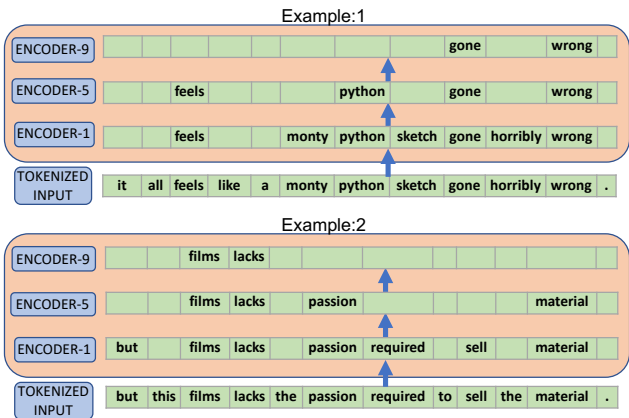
Example:1

ENCODER-9

| | | | | | | | | gone | | wrong | |
|---|---|---|---|---|---|---|---|---|---|---|---|

ENCODER-5

| | | feels | | | | python | | gone | | wrong | |
|---|---|---|---|---|---|---|---|---|---|---|---|

ENCODER-1

| | | feels | | | monty | python | sketch | gone | horribly | wrong | |
|---|---|---|---|---|---|---|---|---|---|---|---|

TOKENIZED INPUT

| it | all | feels | like | a | monty | python | sketch | gone | horribly | wrong | . |
|---|---|---|---|---|---|---|---|---|---|---|---|

Example:2

ENCODER-9

| | | films | lacks | | | | | | | | |
|---|---|---|---|---|---|---|---|---|---|---|---|

ENCODER-5

| | | films | lacks | | passion | | | | | material | |
|---|---|---|---|---|---|---|---|---|---|---|---|

ENCODER-1

| but | | films | lacks | | passion | required | | sell | | material | |
|---|---|---|---|---|---|---|---|---|---|---|---|

TOKENIZED INPUT

| but | this | films | lacks | the | passion | required | to | sell | the | material | . |
|---|---|---|---|---|---|---|---|---|---|---|---|